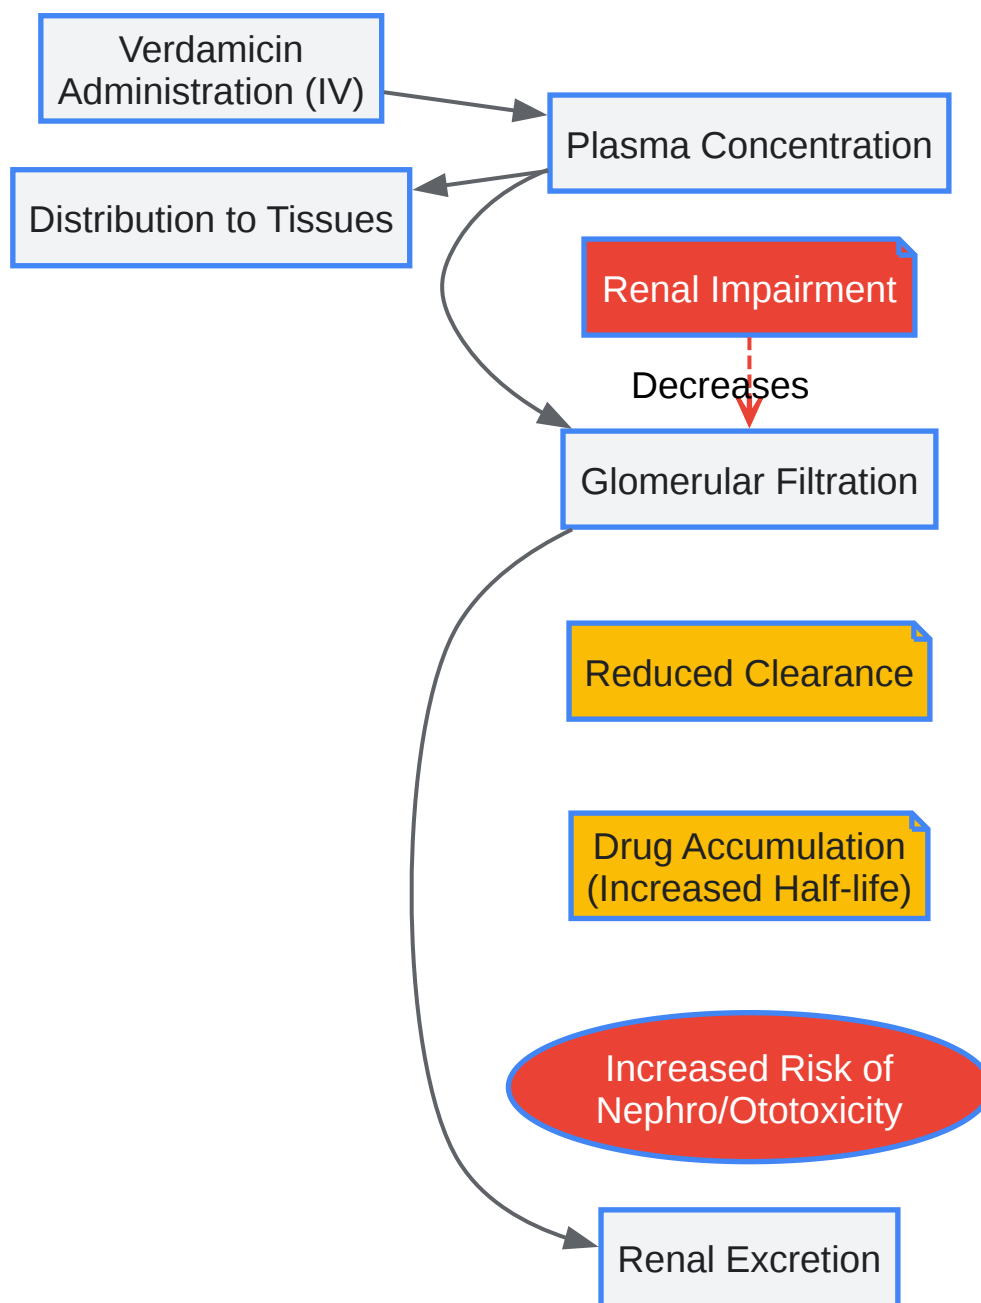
Verdamicin Administration (IV)

Plasma Concentration

Distribution to Tissues

Renal Impairment

Decreases

Glomerular Filtration

Reduced Clearance

Drug Accumulation (Increased Half-life)

Increased Risk of Nephro/Ototoxicity

Renal Excretion